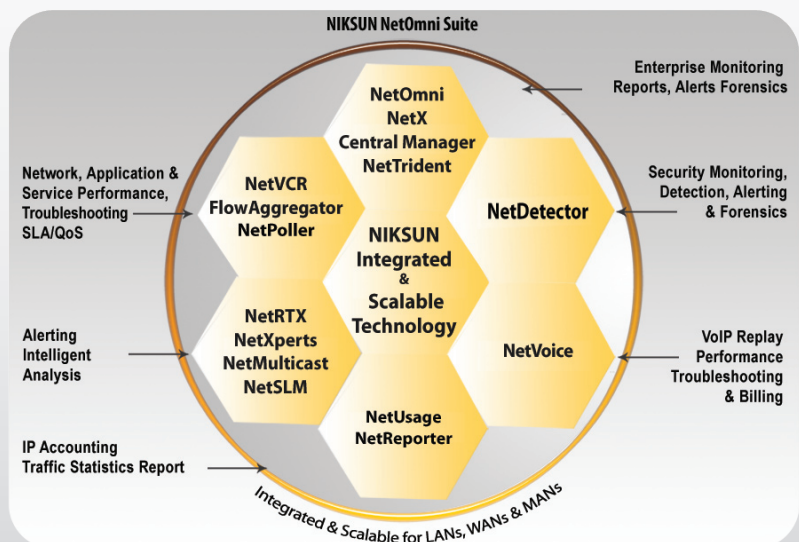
NIKSUN NetOmni Suite

Enterprise Monitoring Reports, Alerts Forensics

NetOmni
NetX
Central Manager
NetTrident

Network, Application & Service Performance, Troubleshooting SLA/QoS

NetVCR
FlowAggregator
NetPoller

Security Monitoring, Detection, Alerting & Forensics

NetDetector

NIKSUN
Integrated
&
Scalable
Technology

Alerting Intelligent Analysis

NetRTX
NetXperts
NetMulticast
NetSLM

NetVoice

VoIP Replay Performance Troubleshooting & Billing

NetUsage
NetReporter

IP Accounting Traffic Statistics Report

Integrated & Scalable for LANs, WANs & MANs